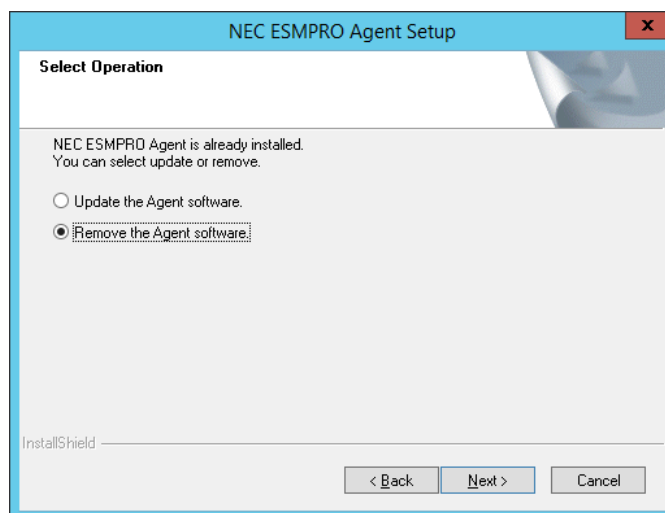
NEC ESMPRO Agent Setup

x

Select Operation

NEC ESMPRO Agent is already installed.
You can select update or remove.

Update the Agent software.

Remove the Agent software.

InstallShield

< Back

Next >

Cancel